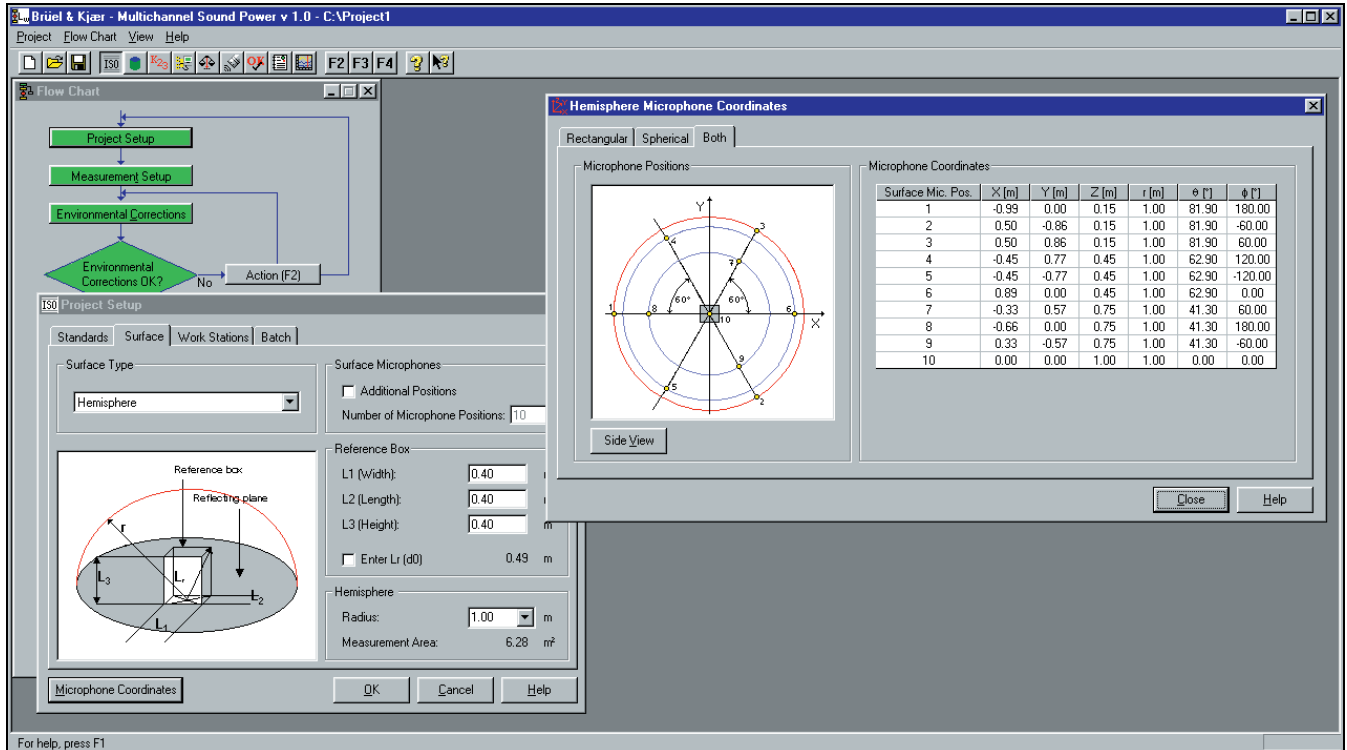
Brüel & Kjær - Multichannel Sound Power v 1.0 - C:\Project1

Project Flow Chart View Help

ISO $K_{2a}$ F2 F3 F4

Flow Chart

Project Setup

Measurement Setup

Environmental Corrections

Environmental Corrections OK?

No

Action (F2)

Project Setup

Standards Surface Work Stations Batch

Surface Type

Hemisphere

Reference box

Reflecting plane

r

$L_3$

$L_r$

$L_2$

$L_1$

Surface Microphones

Additional Positions

Number of Microphone Positions: 10

Reference Box

L1 (Width): 0.40

L2 (Length): 0.40

L3 (Height): 0.40 m

Enter Lr (d0) 0.49 m

Hemisphere

Radius: 1.00 m

Measurement Area: 6.28 m²

Microphone Coordinates

OK Cancel Help

Hemisphere Microphone Coordinates

Rectangular Spherical Both

Microphone Positions

Y

X

1 2 3 4 5 6 7 8 9 10

60° 60°

Side View

Microphone Coordinates

| Surface Mic. Pos. | X [m] | Y [m] | Z [m] | r [m] | θ [°] | ϕ [°] |
|---|---|---|---|---|---|---|
| 1 | -0.99 | 0.00 | 0.15 | 1.00 | 81.90 | 180.00 |
| 2 | 0.50 | -0.86 | 0.15 | 1.00 | 81.90 | -60.00 |
| 3 | 0.50 | 0.86 | 0.15 | 1.00 | 81.90 | 60.00 |
| 4 | -0.45 | 0.77 | 0.45 | 1.00 | 62.90 | 120.00 |
| 5 | -0.45 | -0.77 | 0.45 | 1.00 | 62.90 | -120.00 |
| 6 | 0.89 | 0.00 | 0.45 | 1.00 | 62.90 | 0.00 |
| 7 | -0.33 | 0.57 | 0.75 | 1.00 | 41.30 | 60.00 |
| 8 | -0.66 | 0.00 | 0.75 | 1.00 | 41.30 | 180.00 |
| 9 | 0.33 | -0.57 | 0.75 | 1.00 | 41.30 | -60.00 |
| 10 | 0.00 | 0.00 | 1.00 | 1.00 | 0.00 | 0.00 |

Close Help

For help, press F1